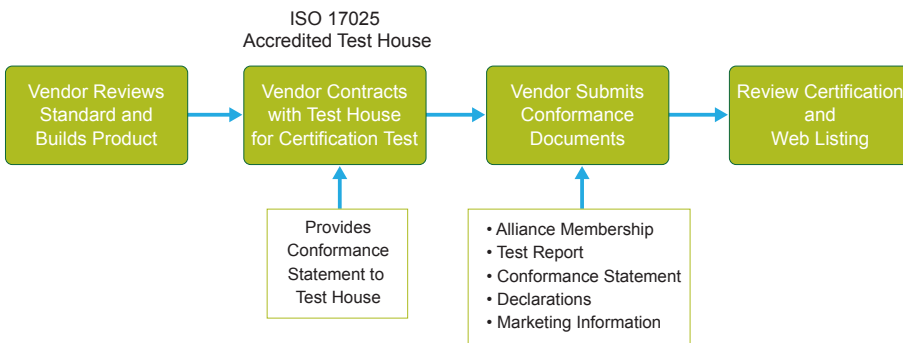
ISO 17025
Accredited Test House

Vendor Reviews Standard and Builds Product

Vendor Contracts with Test House for Certification Test

Vendor Submits Conformance Documents

Review Certification and Web Listing

Provides Conformance Statement to Test House

• Alliance Membership
• Test Report
• Conformance Statement
• Declarations
• Marketing Information